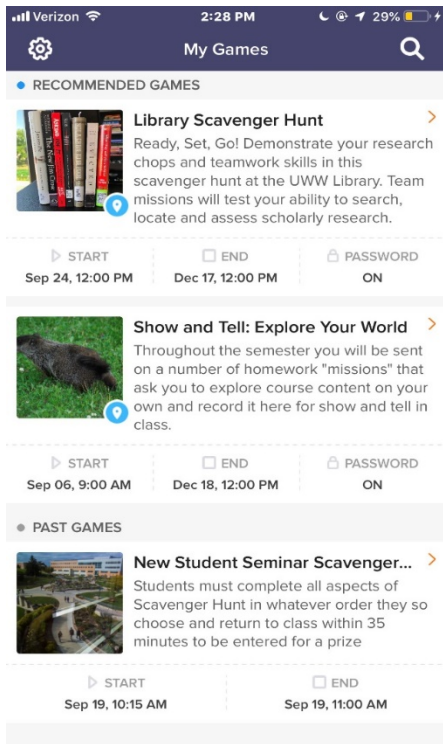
Verizon 2:28 PM 29%

My Games

RECOMMENDED GAMES

Library Scavenger Hunt

Ready, Set, Go! Demonstrate your research chops and teamwork skills in this scavenger hunt at the UWW Library. Team missions will test your ability to search, locate and assess scholarly research.

START
Sep 24, 12:00 PM

END
Dec 17, 12:00 PM

PASSWORD
ON

Show and Tell: Explore Your World

Throughout the semester you will be sent on a number of homework "missions" that ask you to explore course content on your own and record it here for show and tell in class.

START
Sep 06, 9:00 AM

END
Dec 18, 12:00 PM

PASSWORD
ON

PAST GAMES

New Student Seminar Scavenger...

Students must complete all aspects of Scavenger Hunt in whatever order they so choose and return to class within 35 minutes to be entered for a prize

START
Sep 19, 10:15 AM

END
Sep 19, 11:00 AM